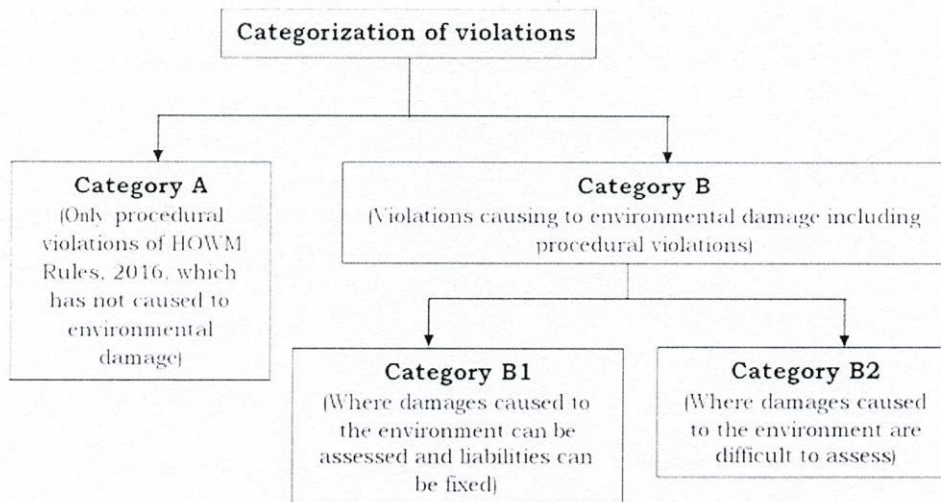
Categorization of violations

Category A
(Only procedural violations of HOWM Rules, 2016, which has not caused to environmental damage)

Category B
(Violations causing to environmental damage including procedural violations)

Category B1
(Where damages caused to the environment can be assessed and liabilities can be fixed)

Category B2
(Where damages caused to the environment are difficult to assess)